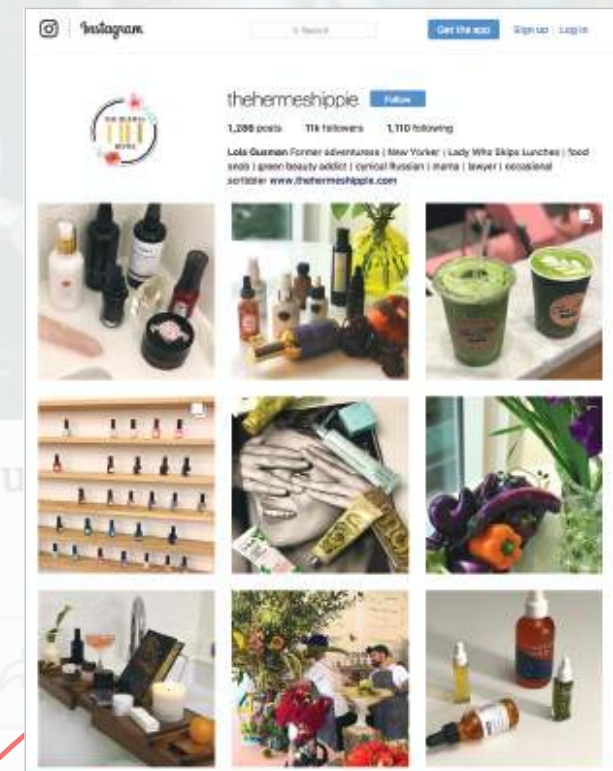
Instagram

Q Search

Get the app

Sign up | Log in

thehermeshippie

Follow

1,286 posts 11k followers 1,110 following

Lola Gusman Former adventuress | New Yorker | Lady Who Skips Lunches | food snob | green beauty addict | cynical Russian | mama | lawyer | occasional scribbler www.thehermeshippie.com